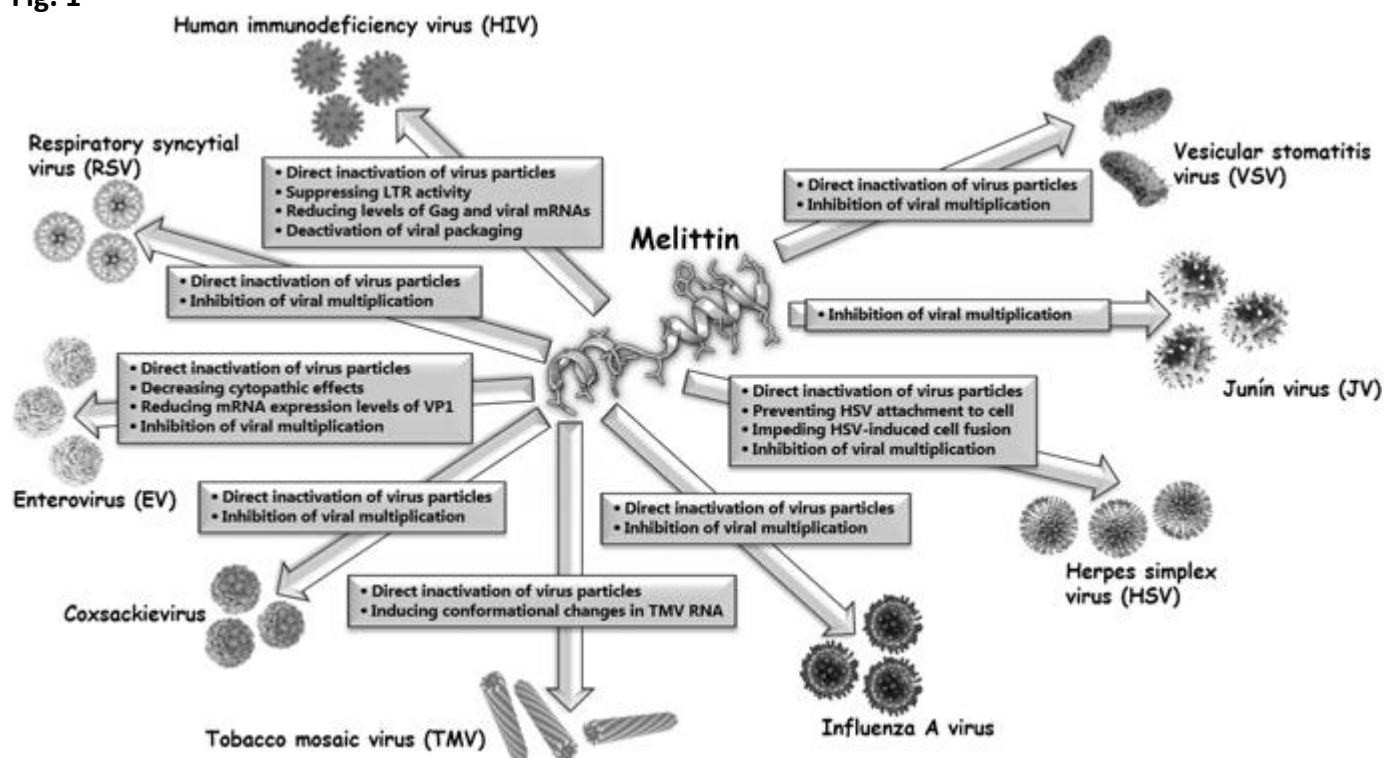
Fig. 1

Human immunodeficiency virus (HIV)

• Direct inactivation of virus particles
• Suppressing LTR activity
• Reducing levels of Gag and viral mRNAs
• Deactivation of viral packaging

Respiratory syncytial virus (RSV)

• Direct inactivation of virus particles
• Inhibition of viral multiplication

Vesicular stomatitis virus (VSV)

• Direct inactivation of virus particles
• Inhibition of viral multiplication

Melittin

• Inhibition of viral multiplication

Junín virus (JV)

• Direct inactivation of virus particles
• Decreasing cytopathic effects
• Reducing mRNA expression levels of VP1
• Inhibition of viral multiplication

Enterovirus (EV)

• Direct inactivation of virus particles
• Preventing HSV attachment to cell
• Impeding HSV-induced cell fusion
• Inhibition of viral multiplication

• Direct inactivation of virus particles
• Inhibition of viral multiplication

• Direct inactivation of virus particles
• Inhibition of viral multiplication

Herpes simplex virus (HSV)

Coxsackievirus

• Direct inactivation of virus particles
• Inducing conformational changes in TMV RNA

Influenza A virus

Tobacco mosaic virus (TMV)